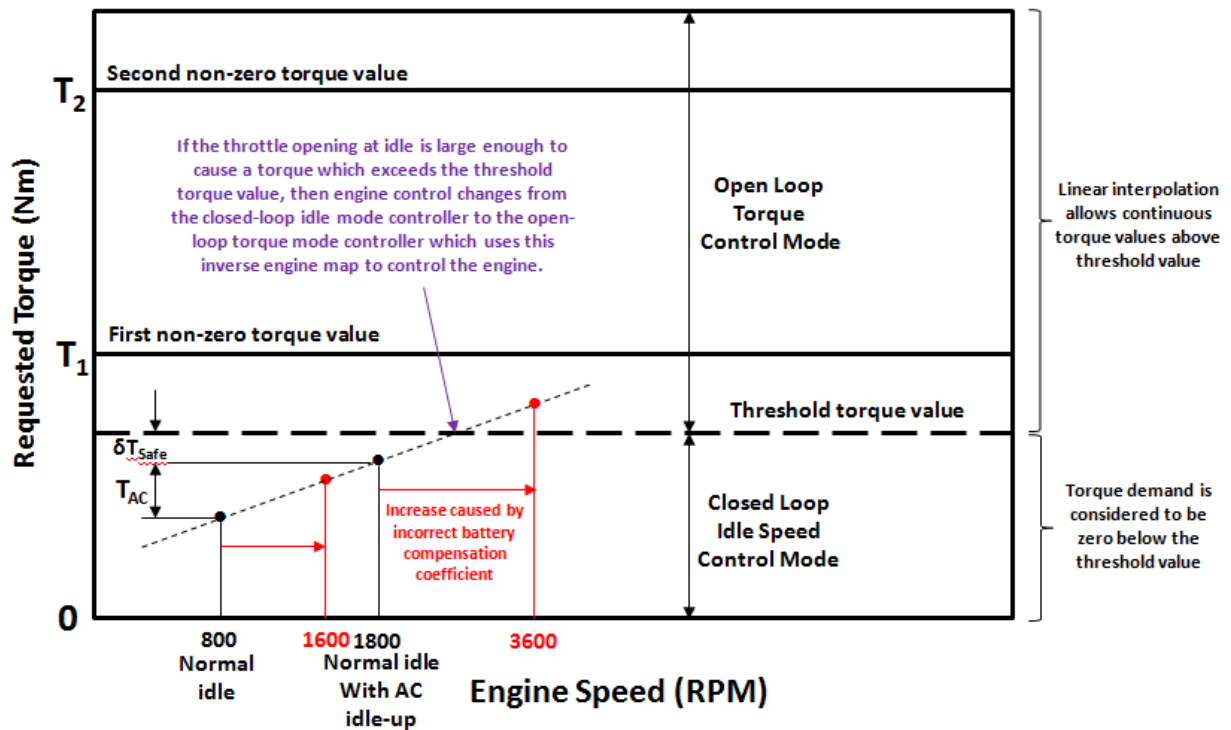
Second non-zero torque value

$T_2$

If the throttle opening at idle is large enough to cause a torque which exceeds the threshold torque value, then engine control changes from the closed-loop idle mode controller to the open-loop torque mode controller which uses this inverse engine map to control the engine.

Open Loop Torque Control Mode

Linear interpolation allows continuous torque values above threshold value

Requested Torque (Nm)

First non-zero torque value

$T_1$

Threshold torque value

$\delta T_{Safe}$

$T_{AC}$

Increase caused by incorrect battery compensation coefficient

Closed Loop Idle Speed Control Mode

Torque demand is considered to be zero below the threshold value

0

800 Normal idle

1600

1800 Normal idle With AC idle-up

3600

Engine Speed (RPM)